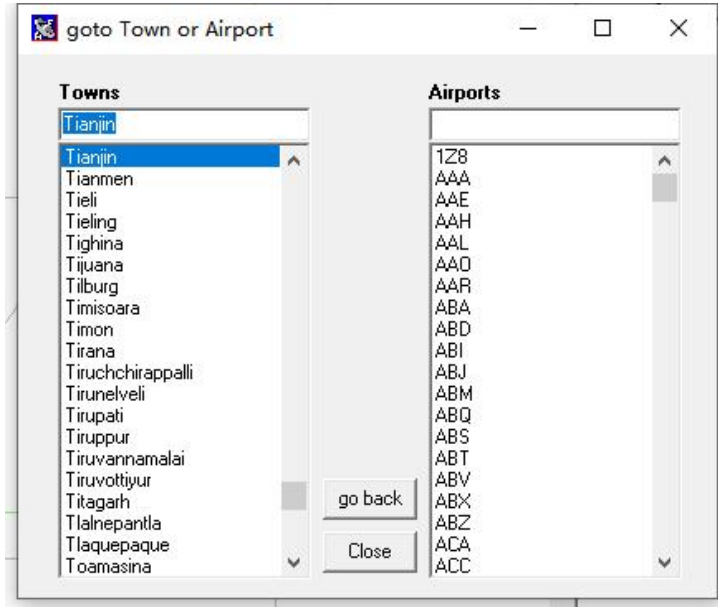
goto Town or Airport

Towns

Tianjin

Tianjin
Tianmen
Tieli
Tieling
Tighina
Tijuana
Tilburg
Timisoara
Timon
Tirana
Tiruchchirappalli
Tirunelveli
Tirupati
Tiruppur
Tiruvannamalai
Tiruvottiyur
Titagarh
Tlalnepantla
Tlaquepaque
Toamasina

go back

Close

Airports

1Z8
AAA
AAE
AAH
AAL
AAO
AAR
ABA
ABD
ABI
ABJ
ABM
ABQ
ABS
ABT
ABV
ABX
ABZ
ACA
ACC